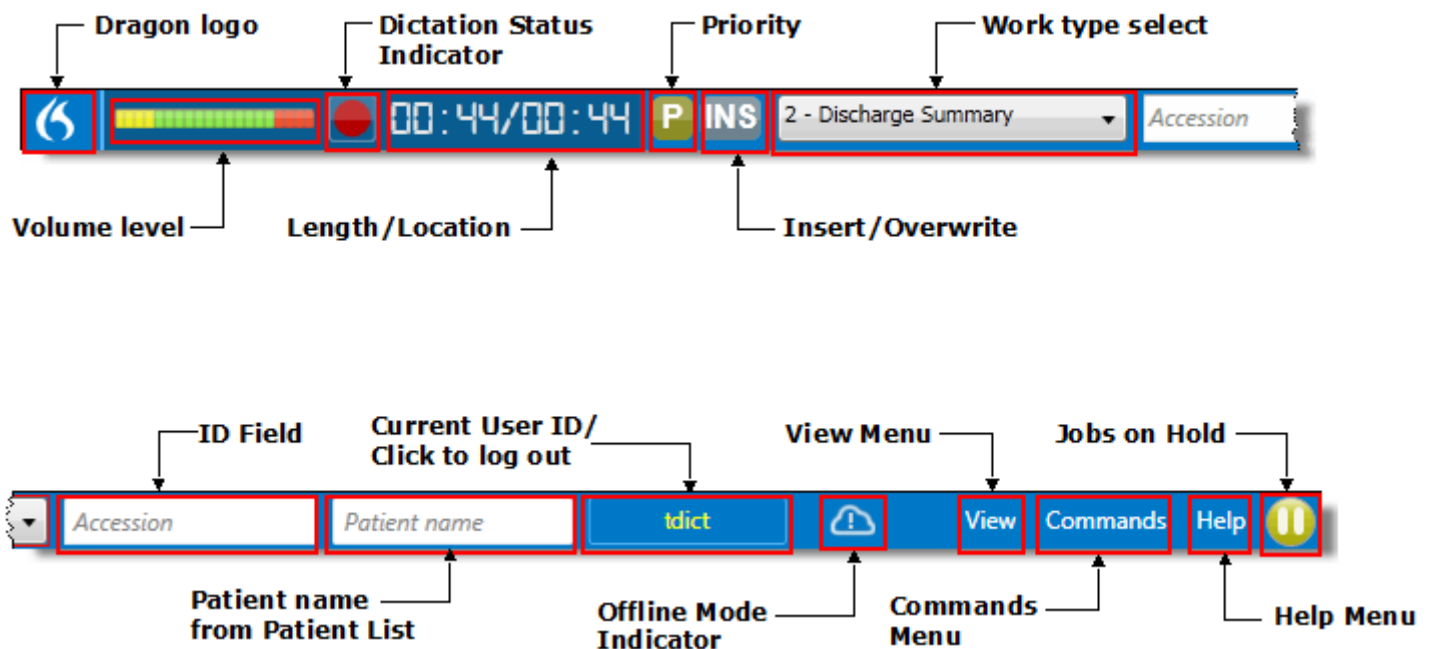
Dragon logo

Dictation Status Indicator

Priority

Work type select

00:44/00:44

P

INS

2 - Discharge Summary

Accession

Volume level

Length/Location

Insert/Overwrite

ID Field

Current User ID/ Click to log out

View Menu

Jobs on Hold

Accession

Patient name

tdict

View

Commands

Help

Patient name from Patient List

Offline Mode Indicator

Commands Menu

Help Menu